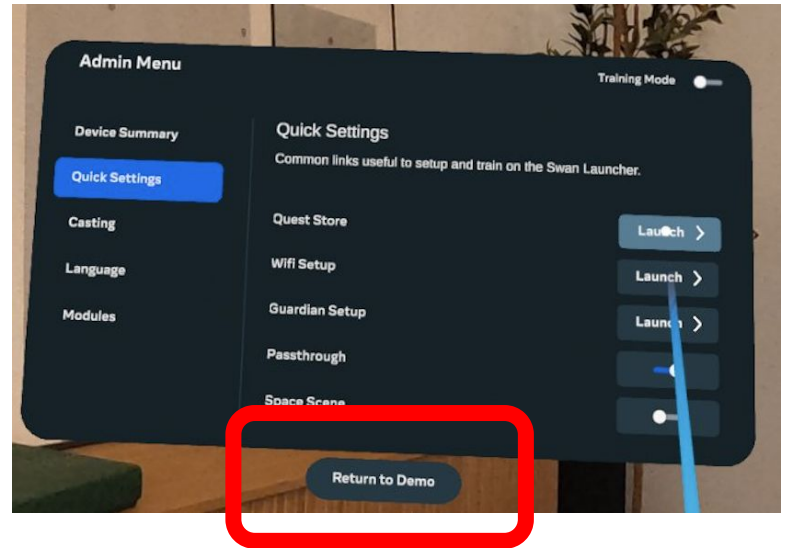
Admin Menu

Training Mode

Device Summary

Quick Settings

Casting

Language

Modules

Quick Settings

Common links useful to setup and train on the Swan Launcher.

Quest Store

Launch

Wifi Setup

Launch

Guardian Setup

Launch

Passthrough

Space Scene

Return to Demo